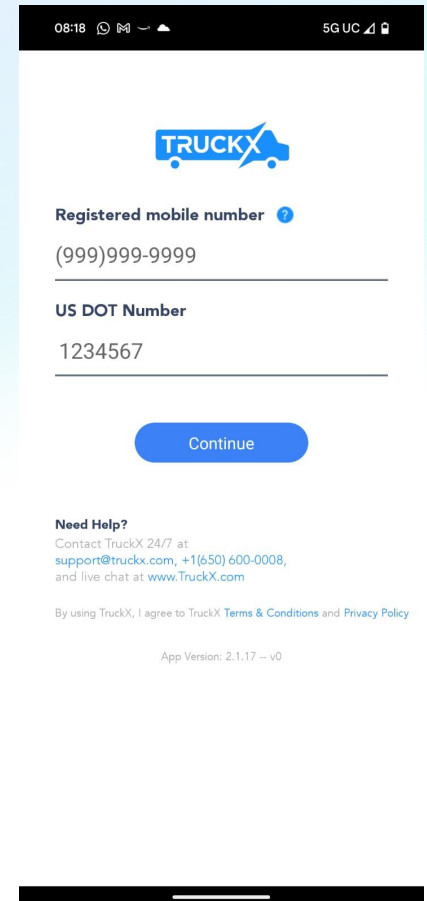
08:18

5G UC

TRUCKX

Registered mobile number ?

(999)999-9999

US DOT Number

1234567

Continue

Need Help?
Contact TruckX 24/7 at support@truckx.com, +1(650) 600-0008, and live chat at www.TruckX.com

By using TruckX, I agree to TruckX Terms & Conditions and Privacy Policy

App Version: 2.1.17 -- v0